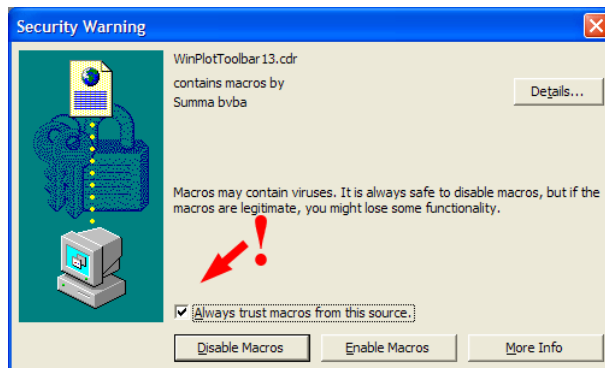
Security Warning

WinPlotToolbar13.cdr
contains macros by
Summa bvba

Details...

Macros may contain viruses. It is always safe to disable macros, but if the macros are legitimate, you might lose some functionality.

!

Always trust macros from this source.

Disable Macros
Enable Macros
More Info